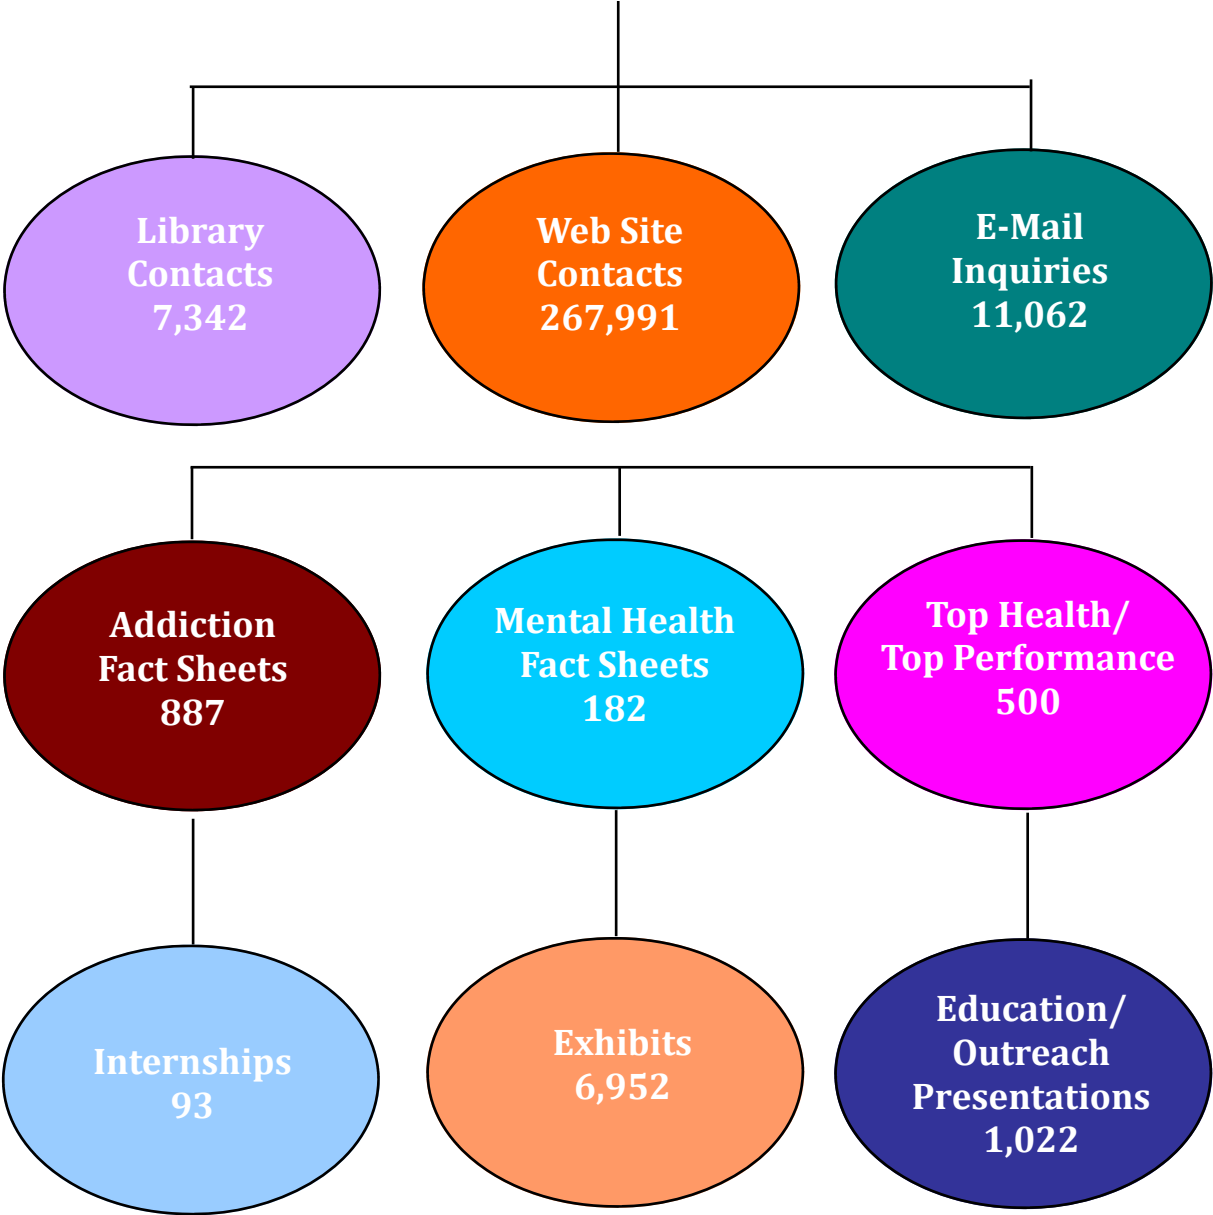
Library Contacts 7,342

Web Site Contacts 267,991

E-Mail Inquiries 11,062

Addiction Fact Sheets 887

Mental Health Fact Sheets 182

Top Health/ Top Performance 500

Internships 93

Exhibits 6,952

Education/ Outreach Presentations 1,022